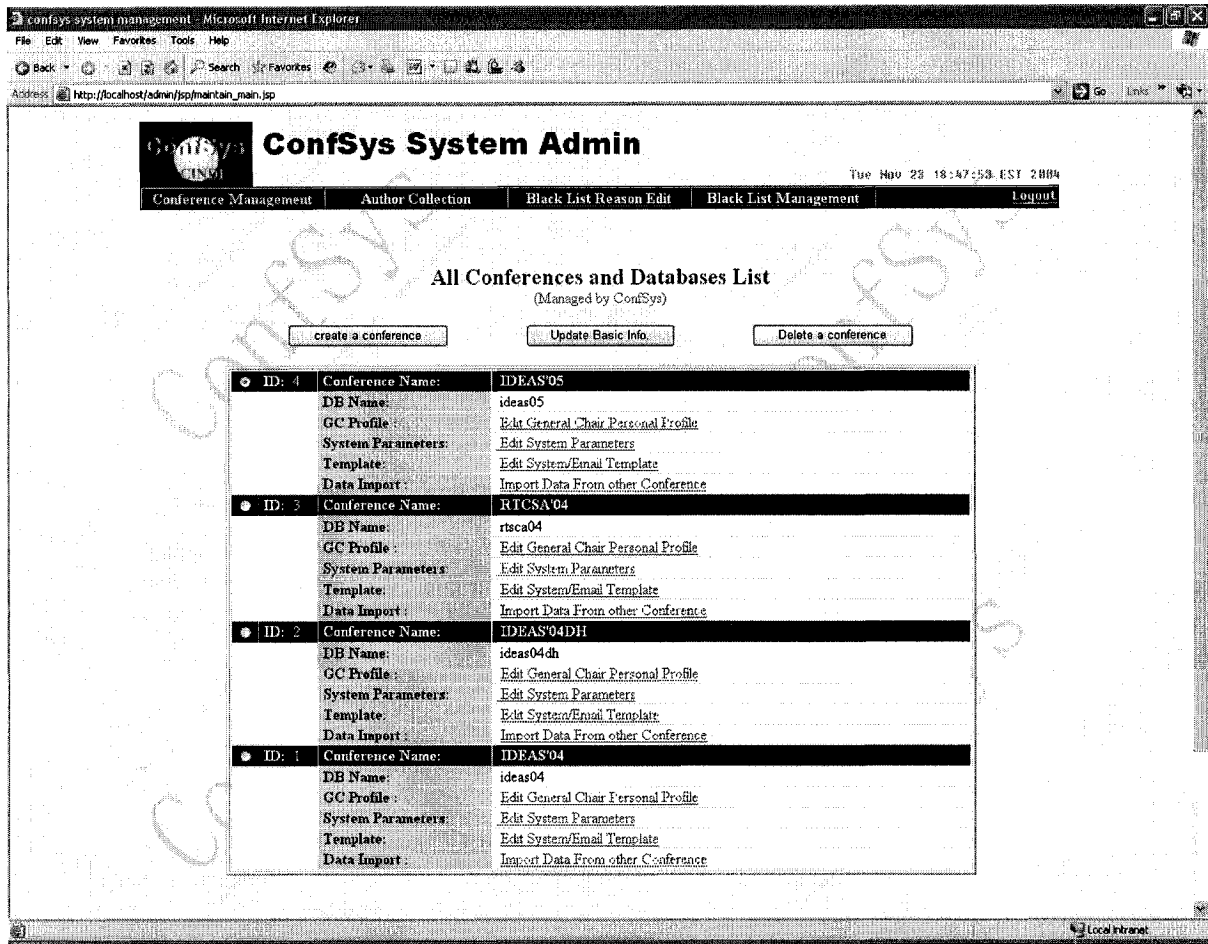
confsys system management - Microsoft Internet Explorer

File Edit View Favorites Tools Help

Back Search Favorites

Address http://localhost/admin/jsp/maintain_main.jsp

Go Links

ConfSys CINM

ConfSys System Admin

Tue Nov 23 18:47:53 EST 2004

Conference Management | Author Collection | Black List Reason Edit | Black List Management | Logout

All Conferences and Databases List
(Managed by ConfSys)

create a conference | Update Basic Info. | Delete a conference

| | | |
|---|---|---|
| ID: 4 | Conference Name: | IDEAS'05 |
| | DB Name: | ideas05 |
| | GC Profile : | Edit General Chair Personal Profile |
| | System Parameters: | Edit System Parameters |
| | Template: | Edit System/Email Template |
| | Data Import : | Import Data From other Conference |
| ID: 3 | Conference Name: | RTCSA'04 |
| | DB Name: | rtsca04 |
| | GC Profile : | Edit General Chair Personal Profile |
| | System Parameters: | Edit System Parameters |
| | Template: | Edit System/Email Template |
| | Data Import : | Import Data From other Conference |
| ID: 2 | Conference Name: | IDEAS'04DH |
| | DB Name: | ideas04dh |
| | GC Profile : | Edit General Chair Personal Profile |
| | System Parameters: | Edit System Parameters |
| | Template: | Edit System/Email Template |
| | Data Import : | Import Data From other Conference |
| ID: 1 | Conference Name: | IDEAS'04 |
| | DB Name: | ideas04 |
| | GC Profile : | Edit General Chair Personal Profile |
| | System Parameters: | Edit System Parameters |
| | Template: | Edit System/Email Template |
| | Data Import : | Import Data From other Conference |

Local intranet